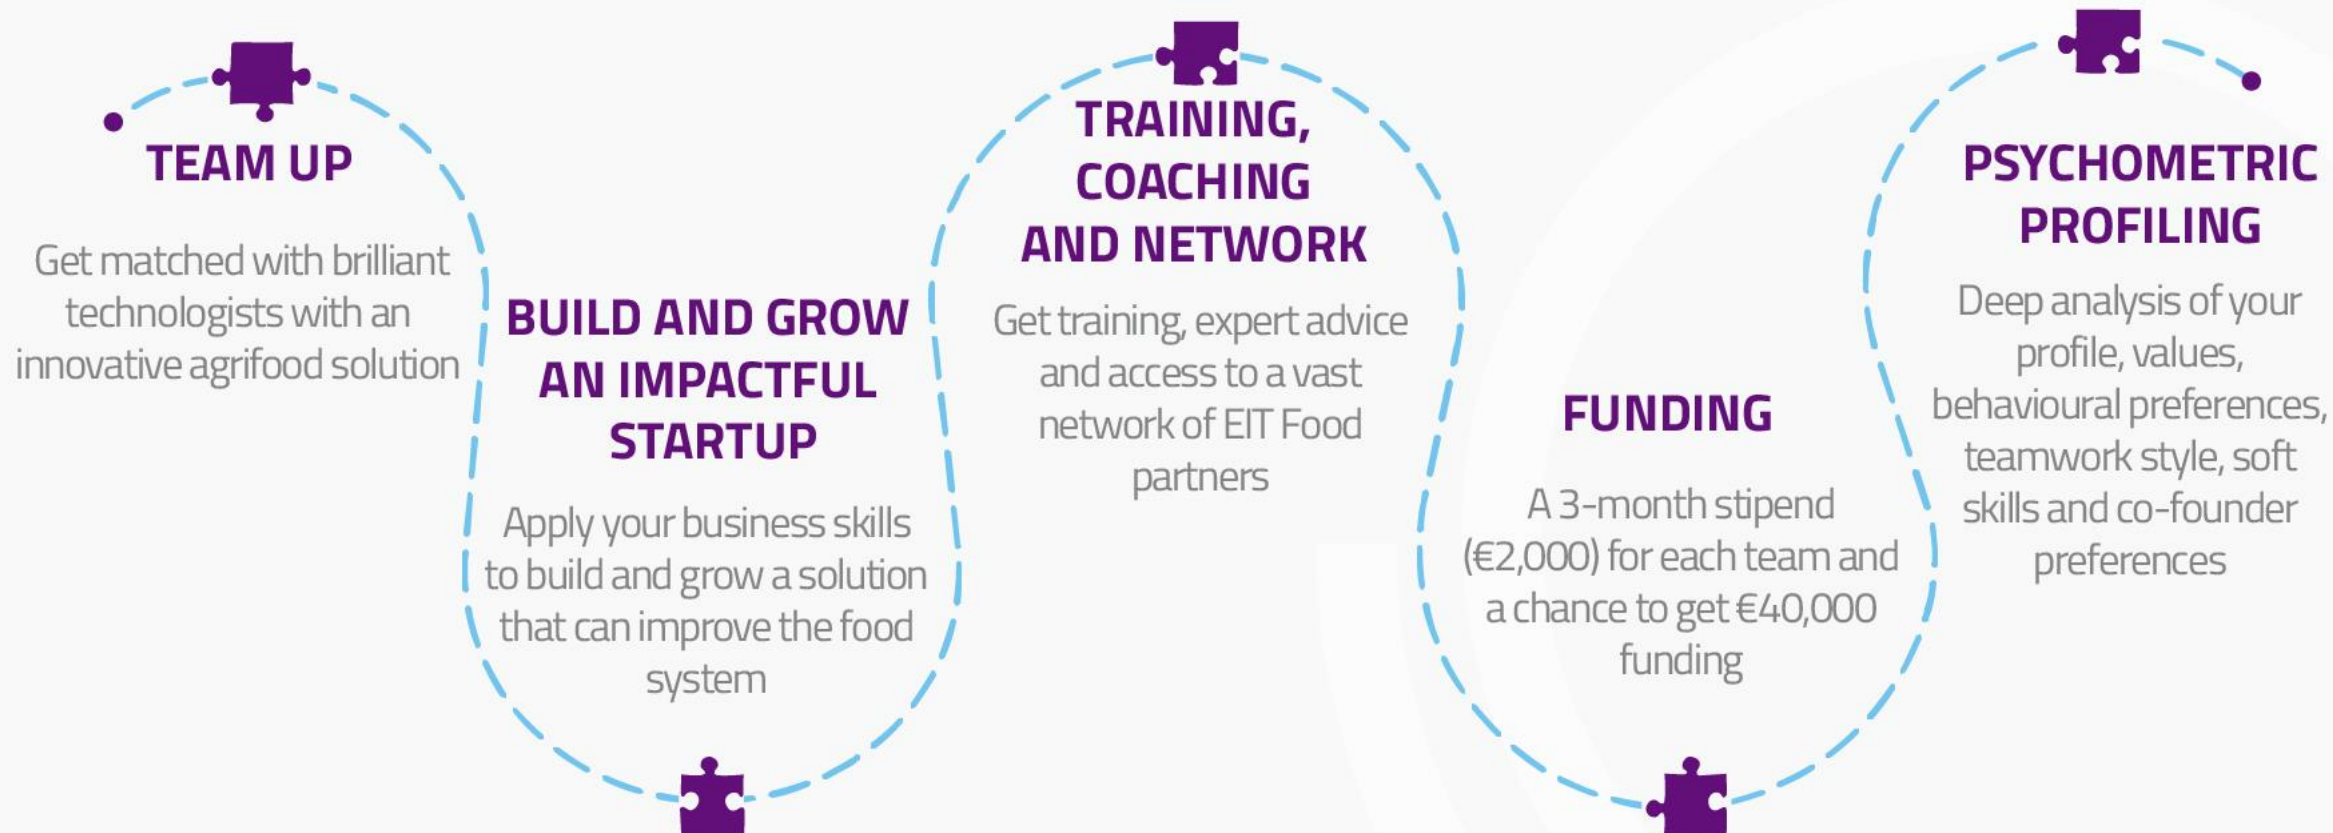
TEAM UP

Get matched with brilliant technologists with an innovative agrifood solution

BUILD AND GROW AN IMPACTFUL STARTUP

Apply your business skills to build and grow a solution that can improve the food system

TRAINING, COACHING AND NETWORK

Get training, expert advice and access to a vast network of EIT Food partners

FUNDING

A 3-month stipend (€2,000) for each team and a chance to get €40,000 funding

PSYCHOMETRIC PROFILING

Deep analysis of your profile, values, behavioural preferences, teamwork style, soft skills and co-founder preferences